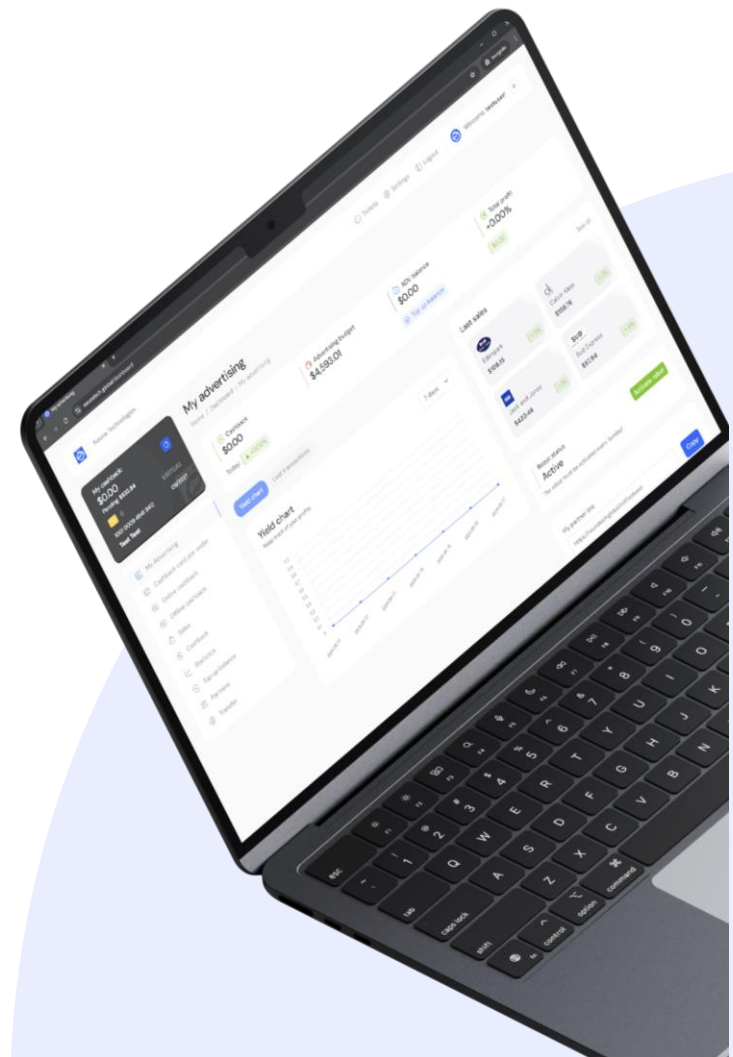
My advertising

Home / Dashboard / My advertising

My cashback
$0.00
Pending: $822.84
VIRTUAL
Test Test

My Advertising
Cashback card one order
Online cashback
Offline cashback
Sites
Cashback
Statistics
Top up balance
Partners
Transfer

Cashback
$0.00
Today +0.00%

Advertising budget
$4,593.01

ADs balance
$0.00
Top up balance

Total profit
+0.00%

Tickets
Settings
Logout
Welcome, testuser

Yield chart
Last transactions
7 days

Yield chart
Keep track of your profits

Last sales
See all
Edelweiss
$108.15
Calvin Klein
$108.16
Jack and Jones
$420.46
Surf Express
$63.84

Robot status
Active
Activate robot

My partner link
Copy

esc
tab
caps lock
shift
control
option
command